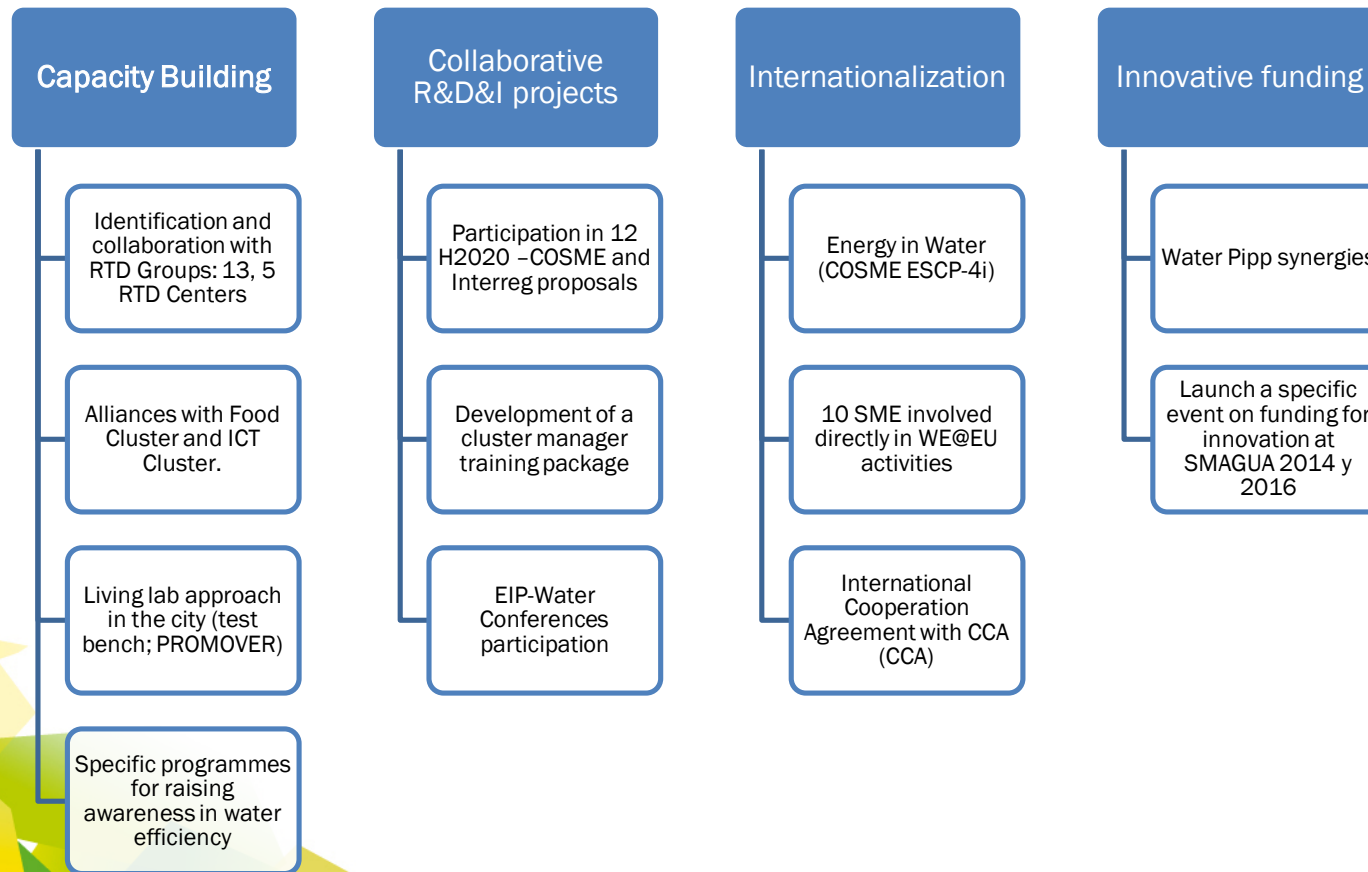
Capacity Building

Identification and collaboration with RTD Groups: 13, 5 RTD Centers

Alliances with Food Cluster and ICT Cluster.

Living lab approach in the city (test bench; PROMOVER)

Specific programmes for raising awareness in water efficiency

Collaborative R&D&I projects

Participation in 12 H2020 –COSME and Interreg proposals

Development of a cluster manager training package

EIP-Water Conferences participation

Internationalization

Energy in Water (COSME ESCP-4i)

10 SME involved directly in WE@EU activities

International Cooperation Agreement with CCA (CCA)

Innovative funding

Water Pipp synergies

Launch a specific event on funding for innovation at SMAGUA 2014 y 2016